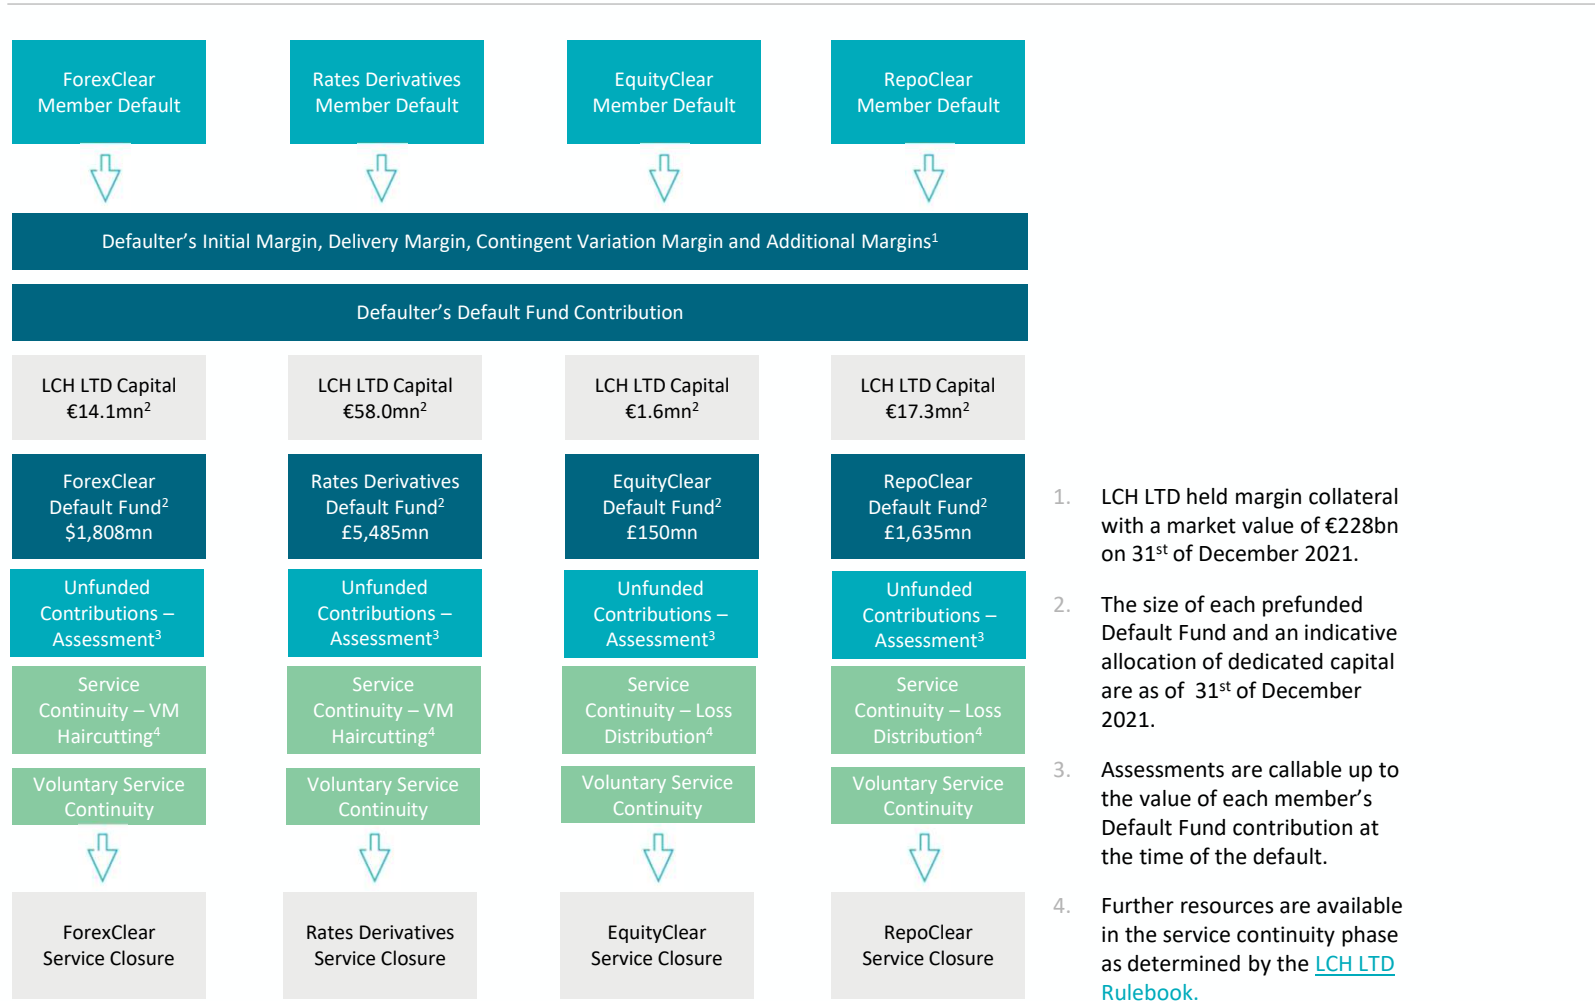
ForexClear Member Default

Rates Derivatives Member Default

EquityClear Member Default

RepoClear Member Default

Defaulter’s Initial Margin, Delivery Margin, Contingent Variation Margin and Additional Margins$^1$

Defaulter’s Default Fund Contribution

LCH LTD Capital €14.1mn$^2$

LCH LTD Capital €58.0mn$^2$

LCH LTD Capital €1.6mn$^2$

LCH LTD Capital €17.3mn$^2$

ForexClear Default Fund$^2$ \$1,808mn

Rates Derivatives Default Fund$^2$ £5,485mn

EquityClear Default Fund$^2$ £150mn

RepoClear Default Fund$^2$ £1,635mn

Unfunded Contributions – Assessment$^3$

Unfunded Contributions – Assessment$^3$

Unfunded Contributions – Assessment$^3$

Unfunded Contributions – Assessment$^3$

Service Continuity – VM Haircutting$^4$

Service Continuity – VM Haircutting$^4$

Service Continuity – Loss Distribution$^4$

Service Continuity – Loss Distribution$^4$

Voluntary Service Continuity

Voluntary Service Continuity

Voluntary Service Continuity

Voluntary Service Continuity

ForexClear Service Closure

Rates Derivatives Service Closure

EquityClear Service Closure

RepoClear Service Closure

1. LCH LTD held margin collateral with a market value of €228bn on 31$^{st}$ of December 2021.

2. The size of each prefunded Default Fund and an indicative allocation of dedicated capital are as of 31$^{st}$ of December 2021.

3. Assessments are callable up to the value of each member’s Default Fund contribution at the time of the default.

4. Further resources are available in the service continuity phase as determined by the LCH LTD Rulebook.